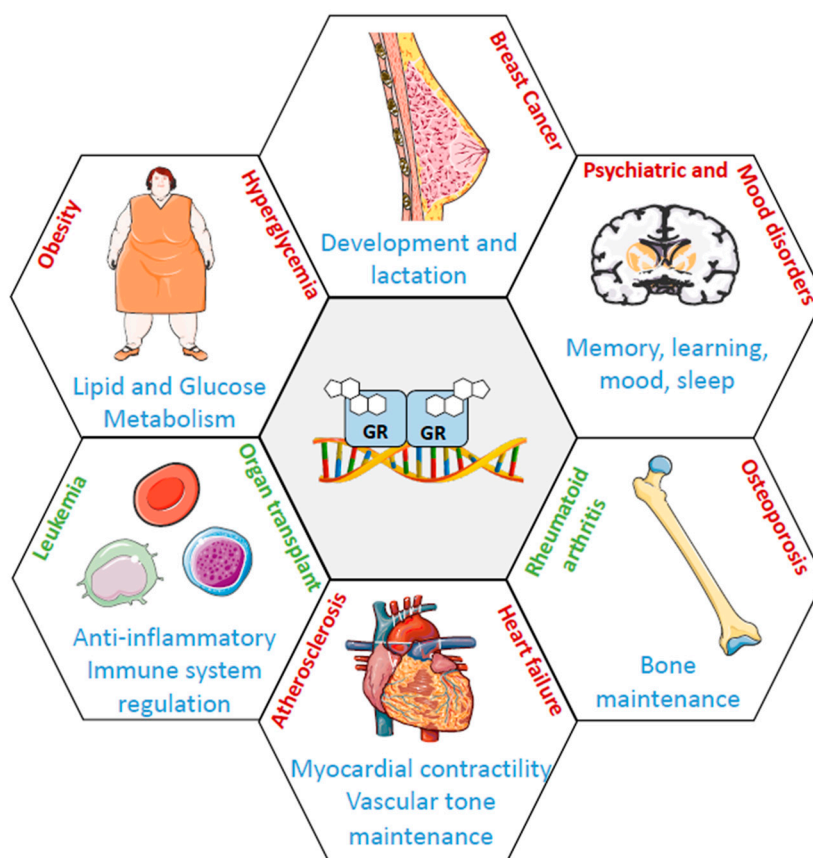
Breast Cancer

Development and lactation

Obesity

Hyperglycemia

Lipid and Glucose Metabolism

Psychiatric and Mood disorders

Memory, learning, mood, sleep

GR GR

Leukemia

Organ transplant

Anti-inflammatory Immune system regulation

Rheumatoid arthritis

Osteoporosis

Bone maintenance

Atherosclerosis

Heart failure

Myocardial contractility Vascular tone maintenance